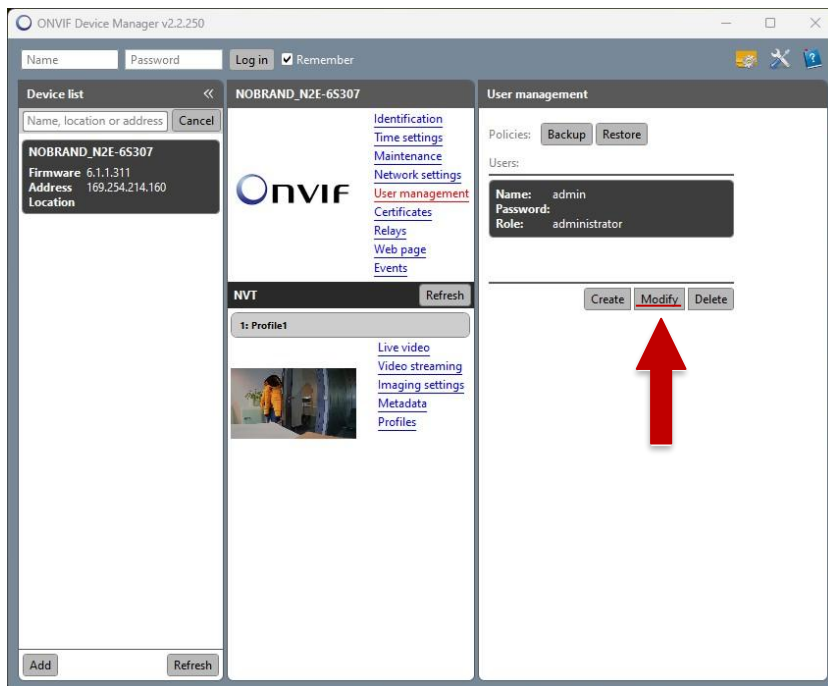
ONVIF Device Manager v2.2.250

Name
Password
Log in
Remember

Device list
Name, location or address
Cancel

NOBRAND_N2E-6S307
Firmware 6.1.1.311
Address 169.254.214.160
Location

Add
Refresh

NOBRAND_N2E-6S307

ONVIF

Identification
Time settings
Maintenance
Network settings
User management
Certificates
Relays
Web page
Events

NVT
Refresh

1: Profile1

Live video
Video streaming
Imaging settings
Metadata
Profiles

User management

Policies:
Backup
Restore

Users:

Name: admin
Password:
Role: administrator

Create
Modify
Delete